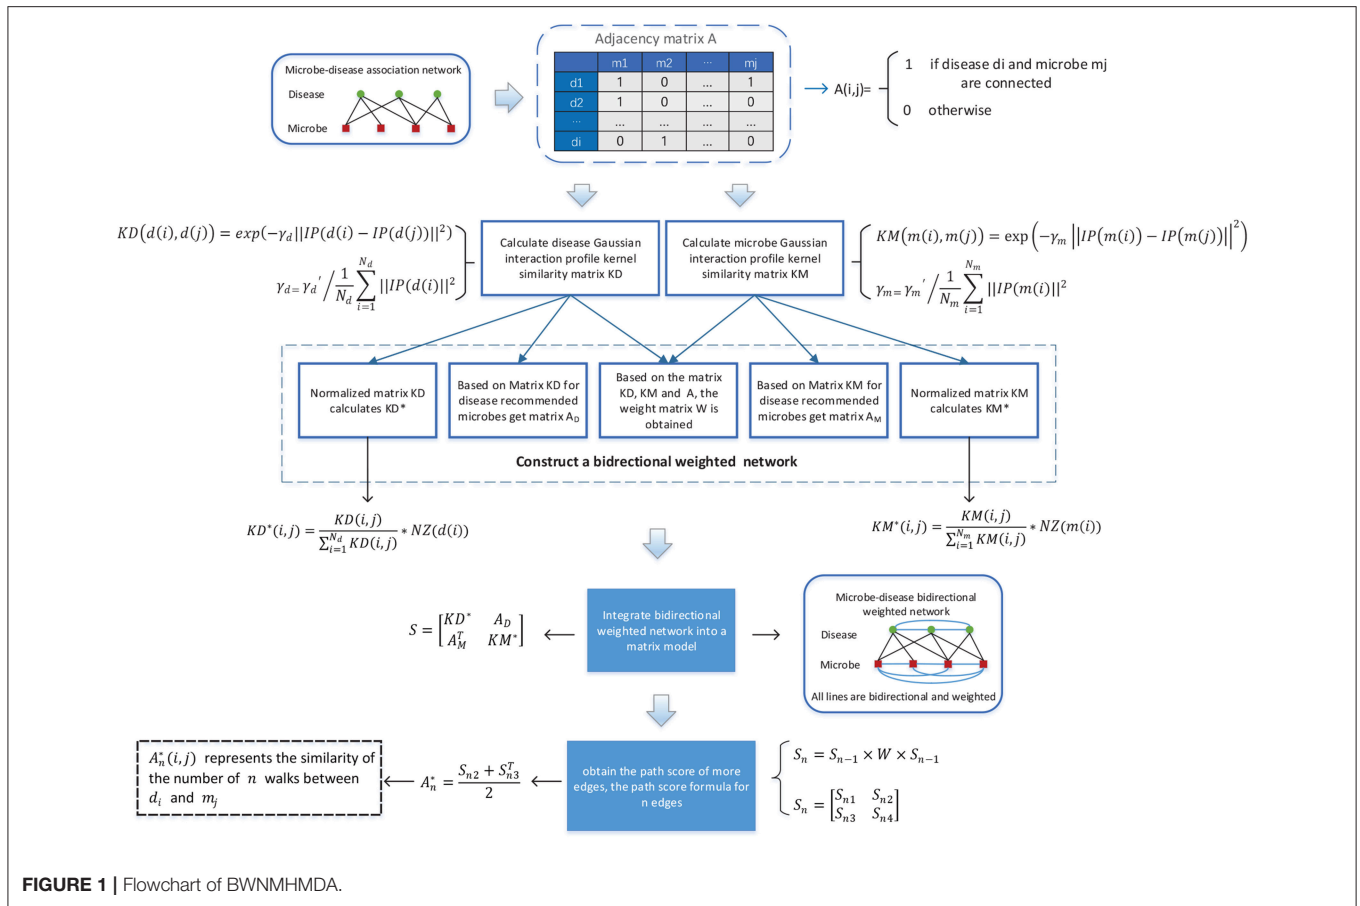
Microbe-disease association network

Disease

Microbe

Adjacency matrix A

| | m1 | m2 | ... | mj |
|---|---|---|---|---|
| d1 | 1 | 0 | ... | 1 |
| d2 | 1 | 0 | ... | 0 |
| ... | ... | ... | ... | ... |
| di | 0 | 1 | ... | 0 |

A(i,j)= 1 if disease di and microbe mj are connected
0 otherwise

$KD(d(i),d(j)) = exp(-\gamma_d||IP(d(i) - IP(d(j))||^2)$

$\gamma_d = \gamma_d' / \frac{1}{N_d}\sum_{i=1}^{N_d}||IP(d(i)||^2$

Calculate disease Gaussian interaction profile kernel similarity matrix KD

Calculate microbe Gaussian interaction profile kernel similarity matrix KM

$KM(m(i),m(j)) = \exp\left(-\gamma_m\left||IP(m(i)) - IP(m(j))\right||^2\right)$

$\gamma_m = \gamma_m' / \frac{1}{N_m}\sum_{i=1}^{N_m}||IP(m(i)||^2$

Normalized matrix KD calculates KD*

Based on Matrix KD for disease recommended microbes get matrix $A_D$

Based on the matrix KD, KM and A, the weight matrix W is obtained

Based on Matrix KM for disease recommended microbes get matrix $A_M$

Normalized matrix KM calculates KM*

Construct a bidirectional weighted network

$KD^*(i,j) = \frac{KD(i,j)}{\sum_{i=1}^{N_d}KD(i,j)} * NZ(d(i))$

$KM^*(i,j) = \frac{KM(i,j)}{\sum_{i=1}^{N_m}KM(i,j)} * NZ(m(i))$

$S = \begin{bmatrix} KD^* & A_D \\ A_M^T & KM^* \end{bmatrix}$

Integrate bidirectional weighted network into a matrix model

Microbe-disease bidirectional weighted network

Disease

Microbe

All lines are bidirectional and weighted

$A_n^*(i,j)$ represents the similarity of the number of $n$ walks between $d_i$ and $m_j$

$A_n^* = \frac{S_{n2} + S_{n3}^T}{2}$

obtain the path score of more edges, the path score formula for n edges

$S_n = S_{n-1} \times W \times S_{n-1}$

$S_n = \begin{bmatrix} S_{n1} & S_{n2} \\ S_{n3} & S_{n4} \end{bmatrix}$

FIGURE 1 | Flowchart of BWNMHMDA.